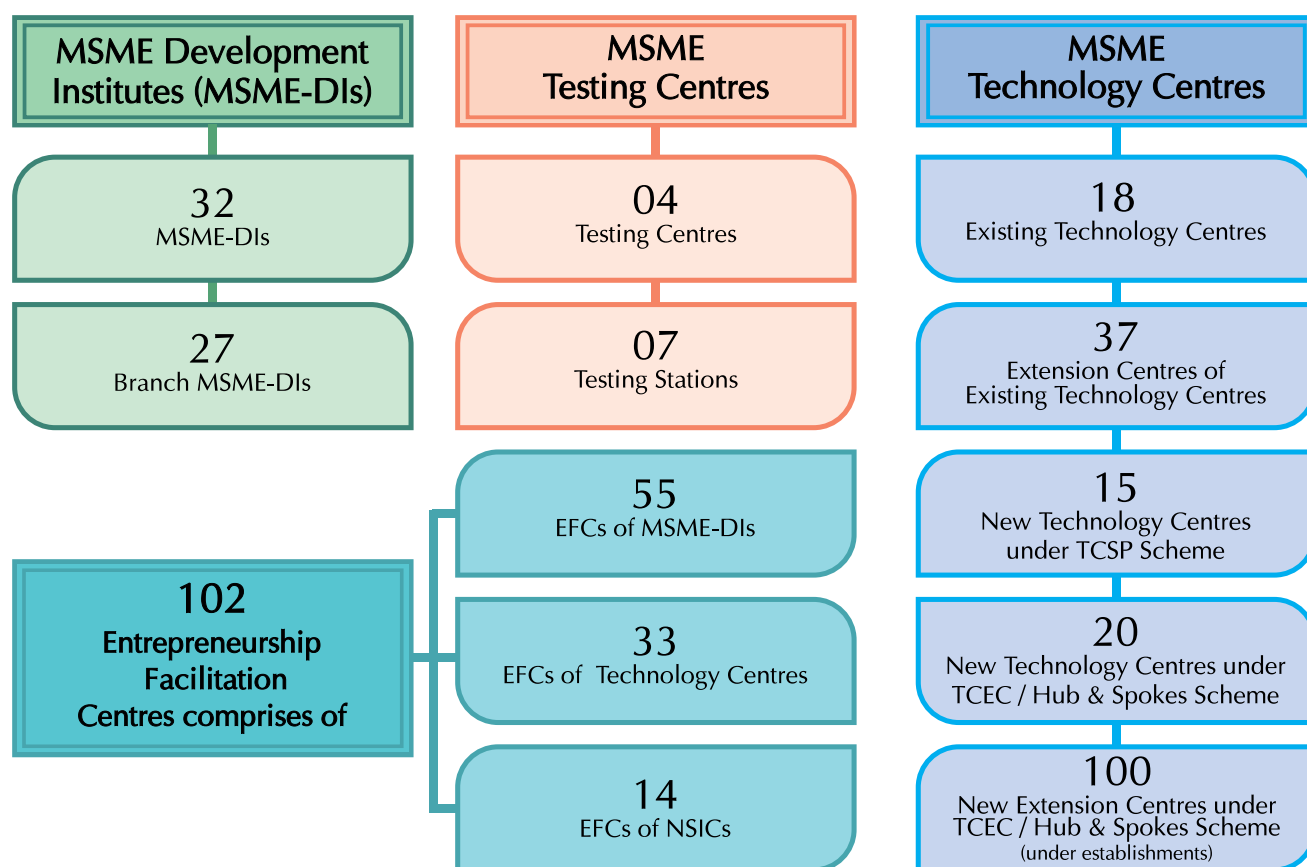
MSME Development Institutes (MSME-DIs)

32
MSME-DIs

27
Branch MSME-DIs

MSME Testing Centres

04
Testing Centres

07
Testing Stations

MSME Technology Centres

18
Existing Technology Centres

37
Extension Centres of Existing Technology Centres

15
New Technology Centres under TCSP Scheme

20
New Technology Centres under TCEC / Hub & Spokes Scheme

100
New Extension Centres under TCEC / Hub & Spokes Scheme
(under establishments)

102
Entrepreneurship Facilitation Centres comprises of

55
EFCs of MSME-DIs

33
EFCs of Technology Centres

14
EFCs of NSICs